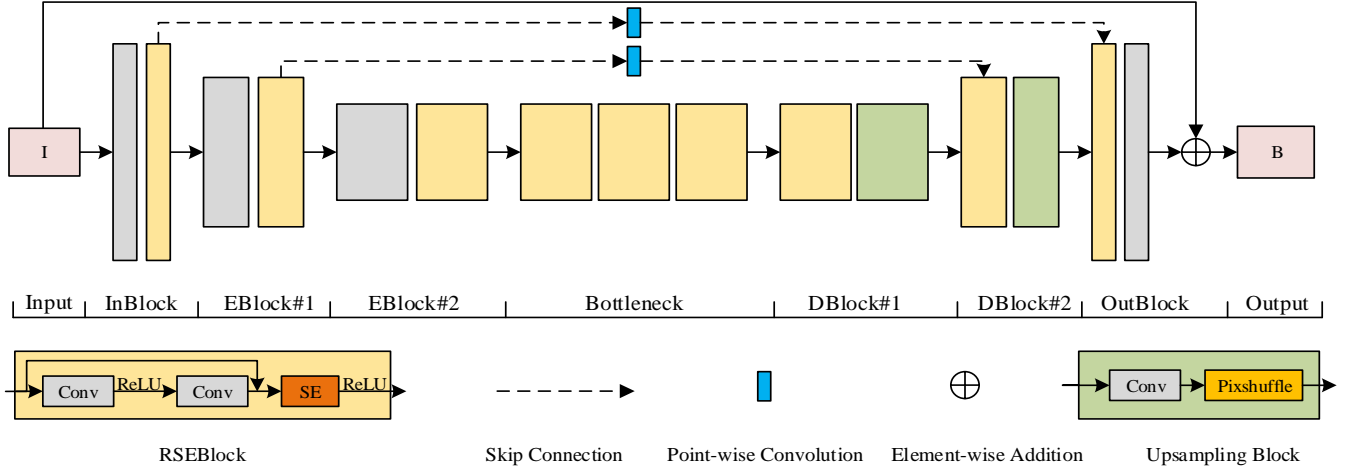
I

B

Input | InBlock | EBlock#1 | EBlock#2 | Bottleneck | DBlock#1 | DBlock#2 | OutBlock | Output

Conv ReLU Conv SE ReLU

RSEBlock

Skip Connection

Point-wise Convolution

Element-wise Addition

Conv Pixshuffle

Upsampling Block